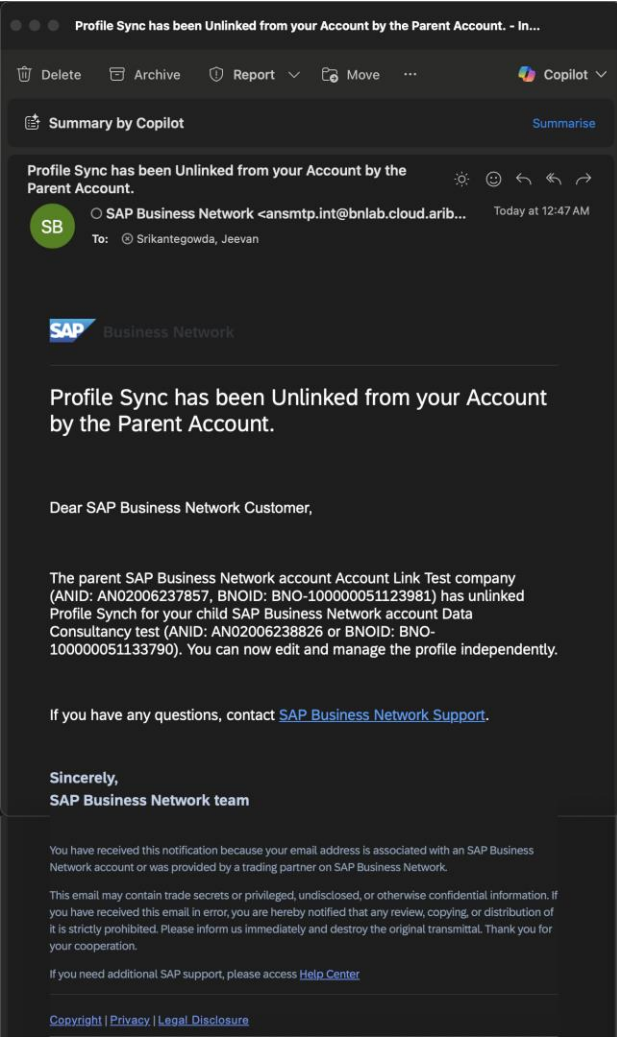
Profile Sync has been Unlinked from your Account by the Parent Account. - In...

Delete Archive Report Move ··· Copilot

Summary by Copilot Summarise

Profile Sync has been Unlinked from your Account by the Parent Account.

SB

SAP Business Network <ansmtp.int@bnlab.cloud.arib... Today at 12:47 AM

To: Srikantegowda, Jeevan

SAP Business Network

Profile Sync has been Unlinked from your Account by the Parent Account.

Dear SAP Business Network Customer,

The parent SAP Business Network account Account Link Test company (ANID: AN02006237857, BNOID: BNO-100000051123981) has unlinked Profile Synch for your child SAP Business Network account Data Consultancy test (ANID: AN02006238826 or BNOID: BNO-100000051133790). You can now edit and manage the profile independently.

If you have any questions, contact SAP Business Network Support.

Sincerely,
SAP Business Network team

You have received this notification because your email address is associated with an SAP Business Network account or was provided by a trading partner on SAP Business Network.

This email may contain trade secrets or privileged, undisclosed, or otherwise confidential information. If you have received this email in error, you are hereby notified that any review, copying, or distribution of it is strictly prohibited. Please inform us immediately and destroy the original transmittal. Thank you for your cooperation.

If you need additional SAP support, please access Help Center

Copyright | Privacy | Legal Disclosure